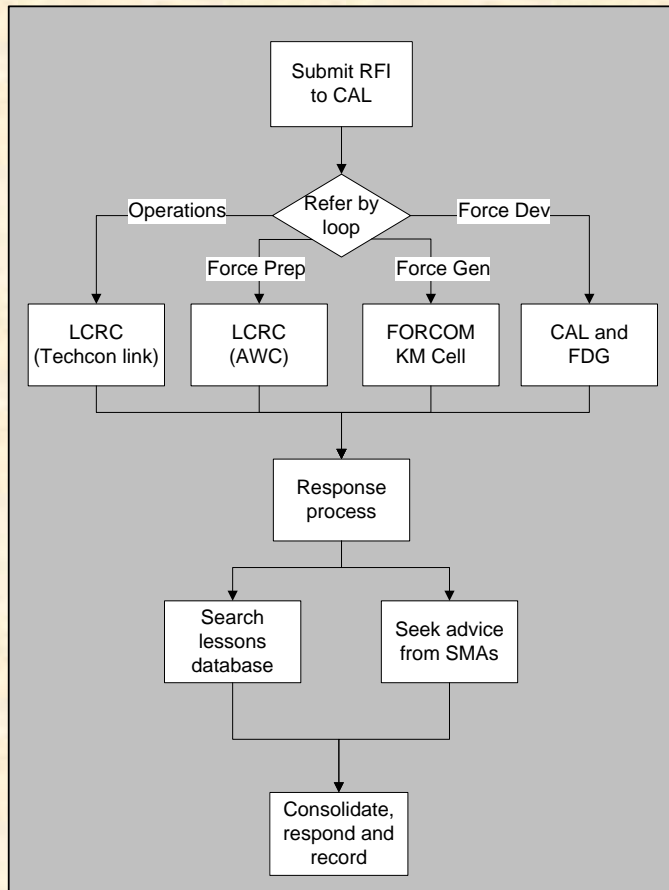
Submit RFI to CAL

Refer by loop

Operations

Force Dev

Force Prep

Force Gen

LCRC (Techcon link)

LCRC (AWC)

FORCOM KM Cell

CAL and FDG

Response process

Search lessons database

Seek advice from SMAs

Consolidate, respond and record